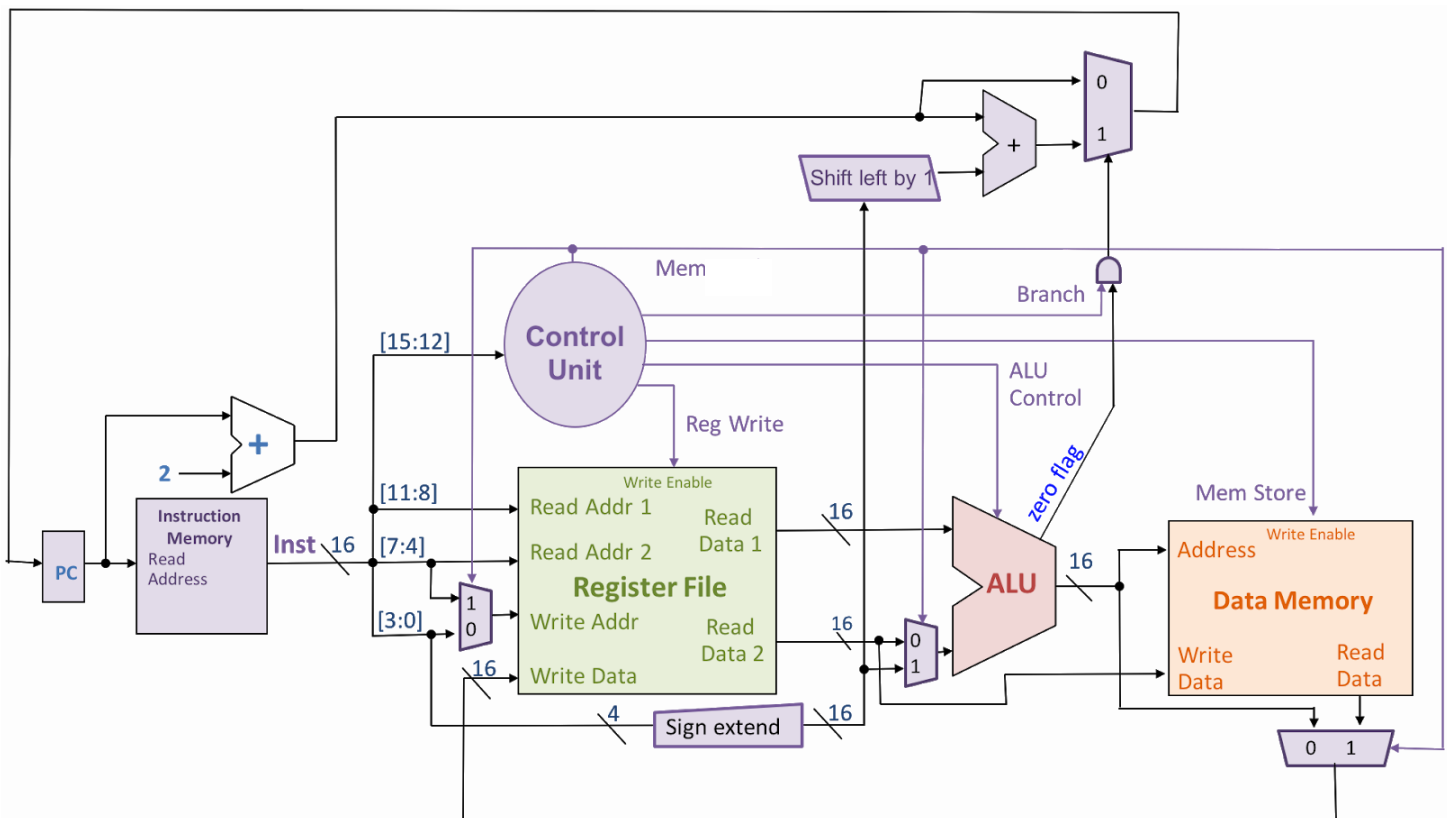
0
1
+
Shift left by 1
Mem
Branch
Control Unit
[15:12]
ALU Control
Reg Write
+
2
Write Enable
[11:8]
Read Addr 1
Read Data 1
16
zero flag
Mem Store
Instruction Memory
Read Address
Inst
16
[7:4]
Read Addr 2
Register File
ALU
16
Write Enable
Address
Data Memory
PC
1
0
[3:0]
Write Addr
Read Data 2
16
0
1
16
Write Data
Write Data
Read Data
4
Sign extend
16
0 1